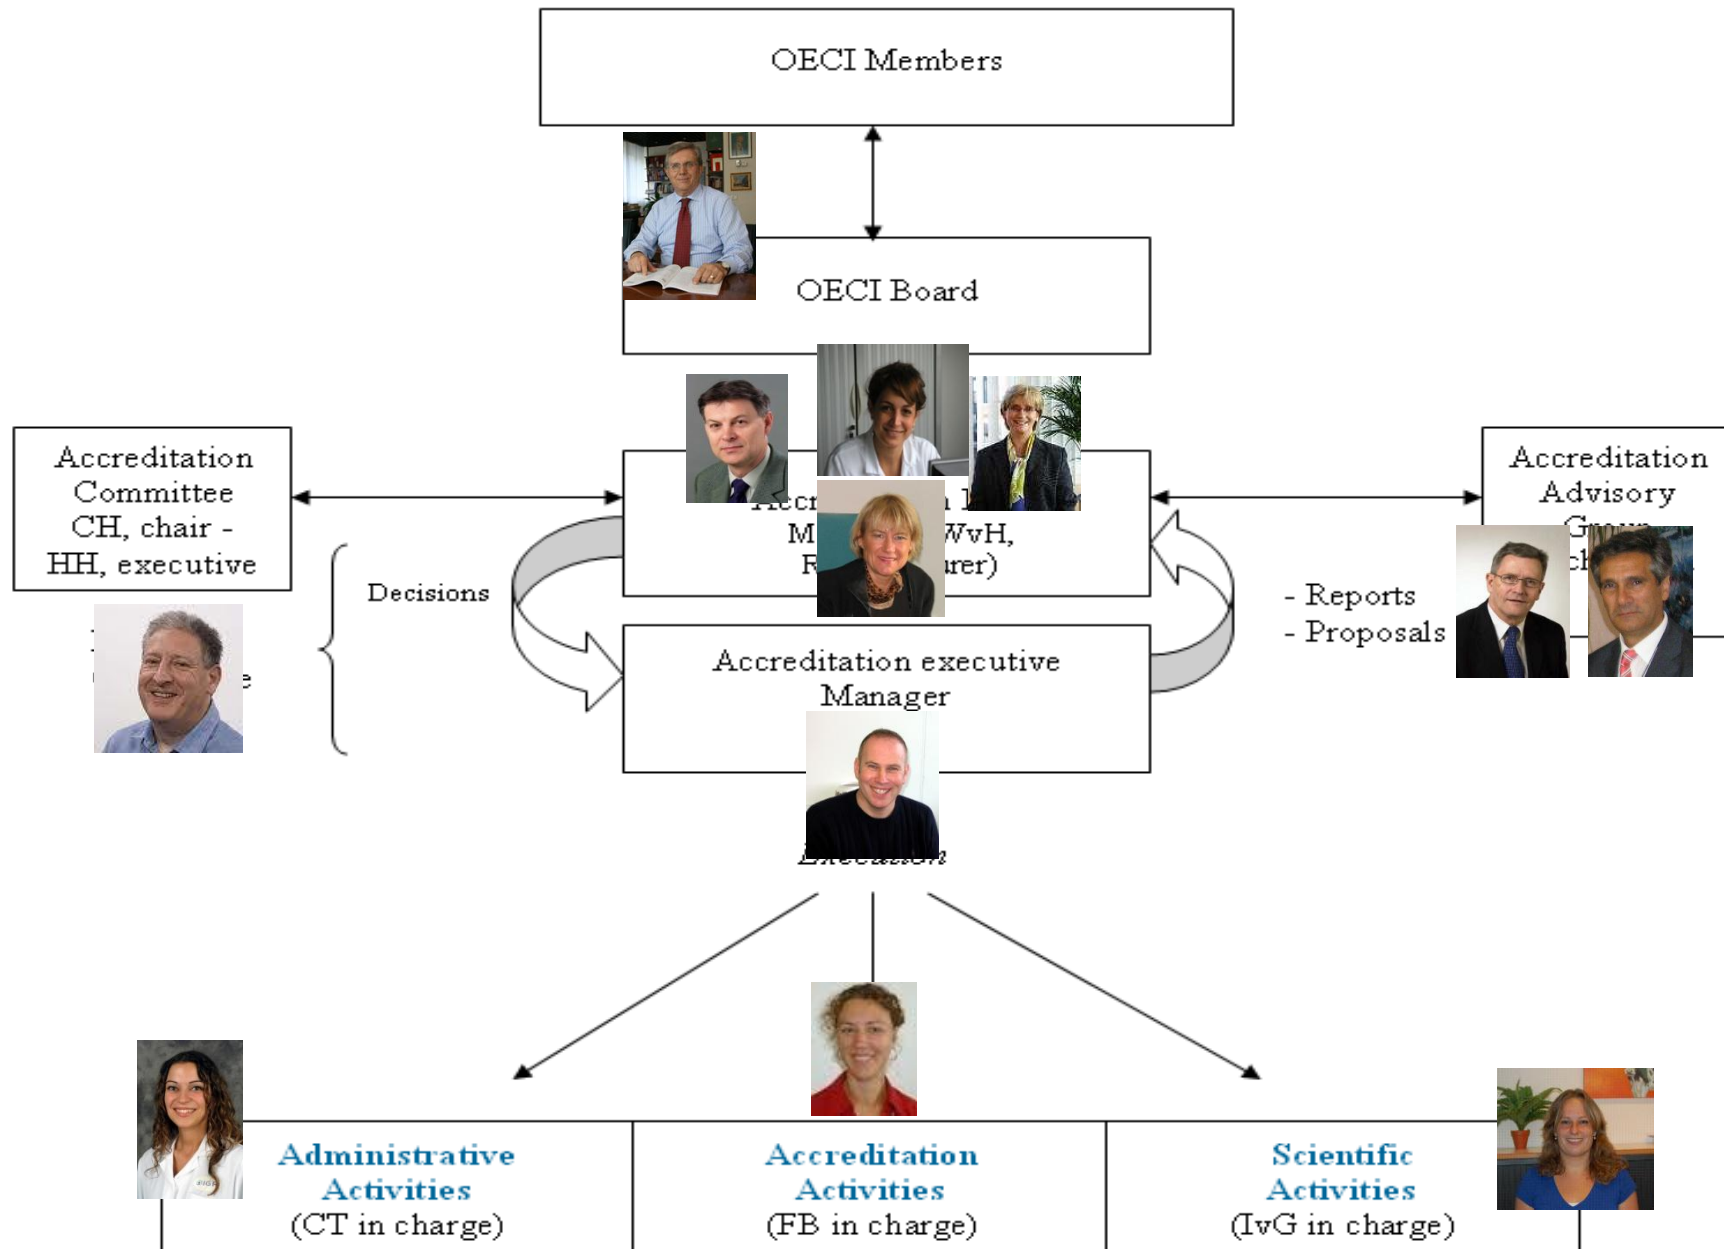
OECI Members

OECI Board

Accreditation Committee CH, chair - HH, executive

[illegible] M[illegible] WvH, R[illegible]rer)

Accreditation Advisory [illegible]

Decisions

- Reports
- Proposals

Accreditation executive Manager

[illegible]

Administrative Activities (CT in charge)

Accreditation Activities (FB in charge)

Scientific Activities (IvG in charge)